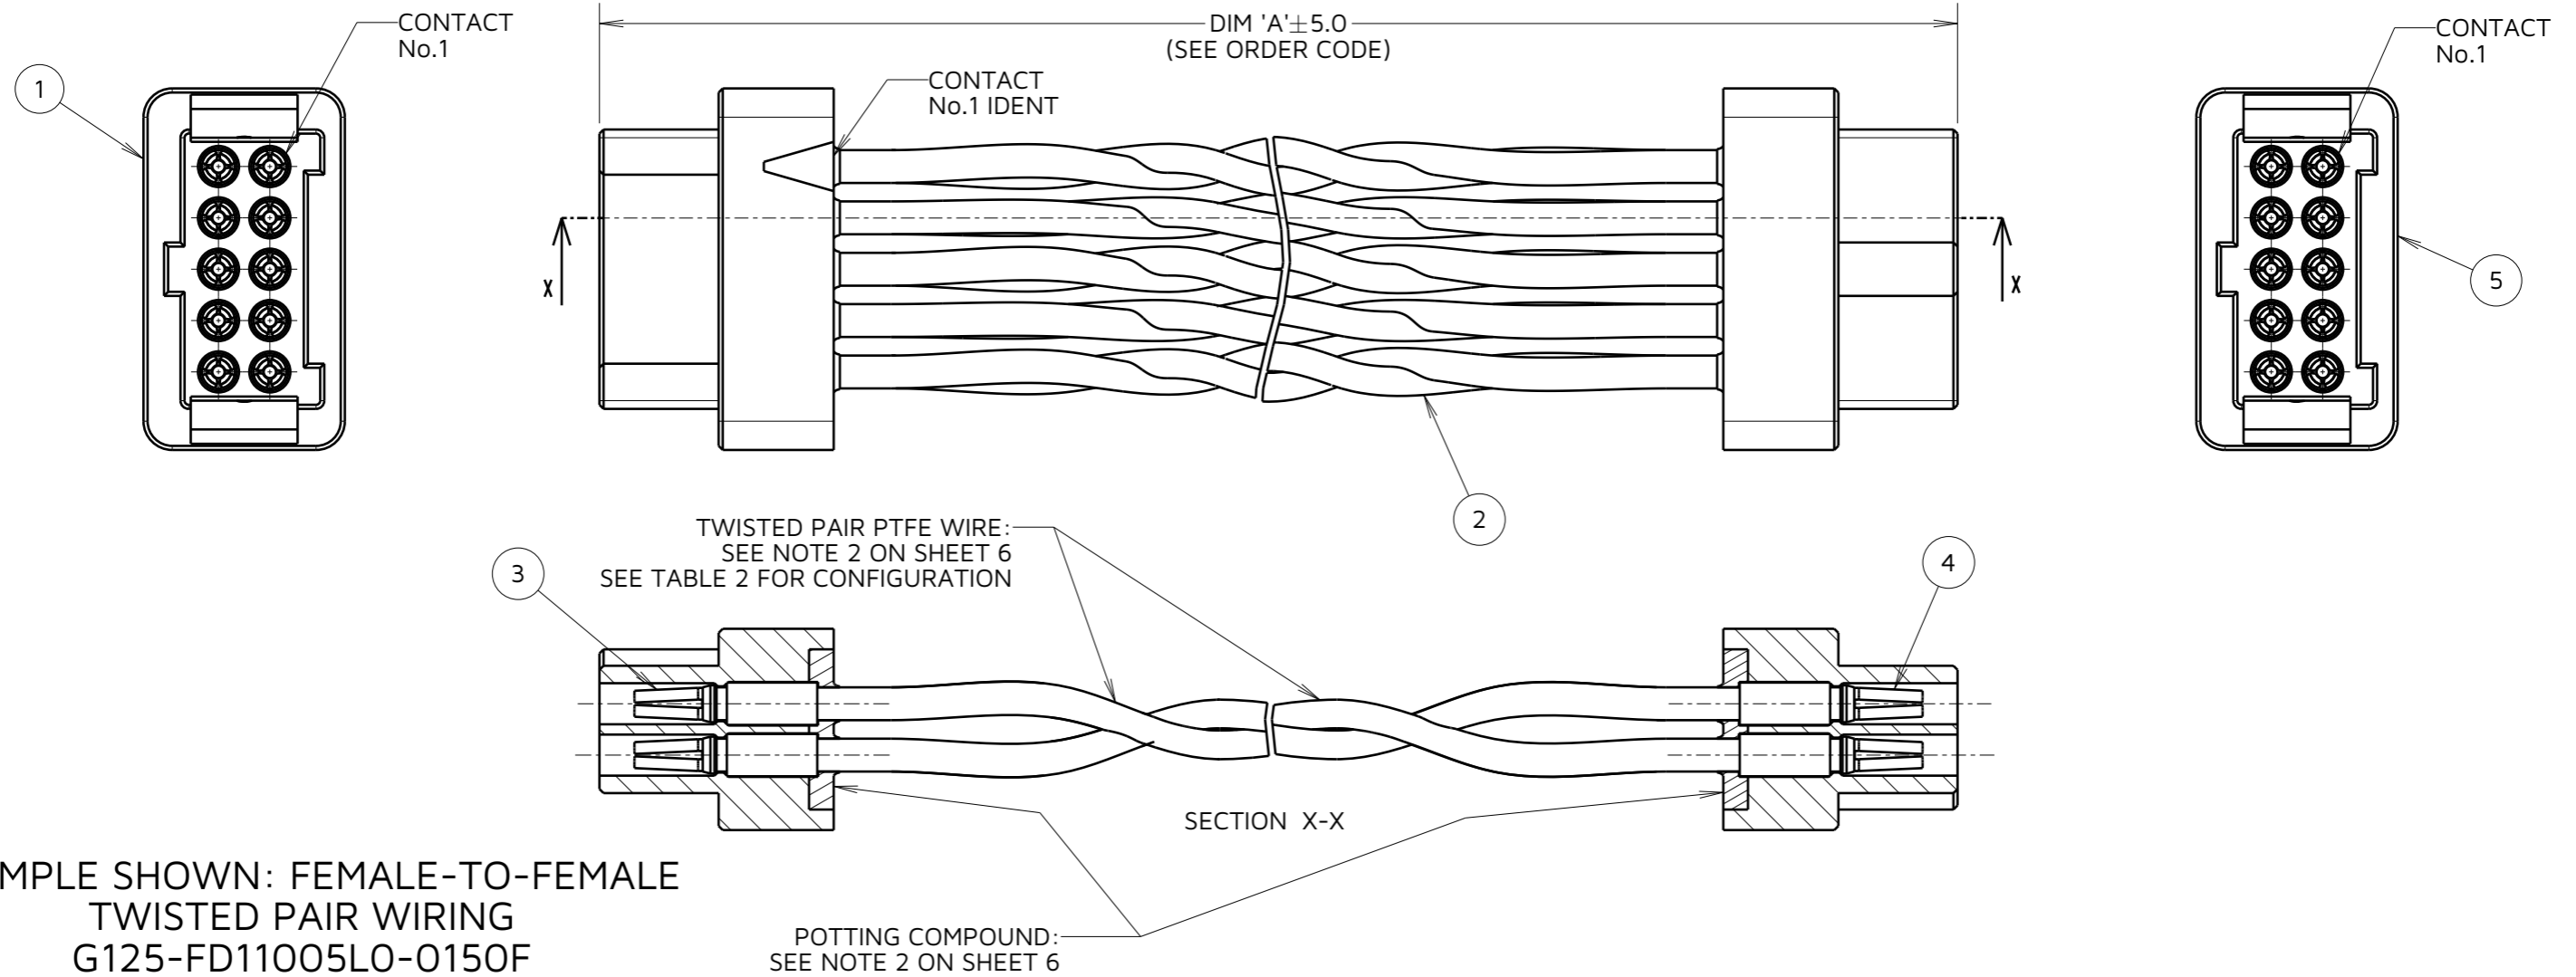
CONTACT No.1

DIM 'A'±5.0 (SEE ORDER CODE)

CONTACT No.1 IDENT

CONTACT No.1

1

X

X

5

2

TWISTED PAIR PTFE WIRE: SEE NOTE 2 ON SHEET 6 SEE TABLE 2 FOR CONFIGURATION

3

4

SECTION X-X

MPLE SHOWN: FEMALE-TO-FEMALE
TWISTED PAIR WIRING
G125-FD11005L0-0150F

POTTING COMPOUND: SEE NOTE 2 ON SHEET 6